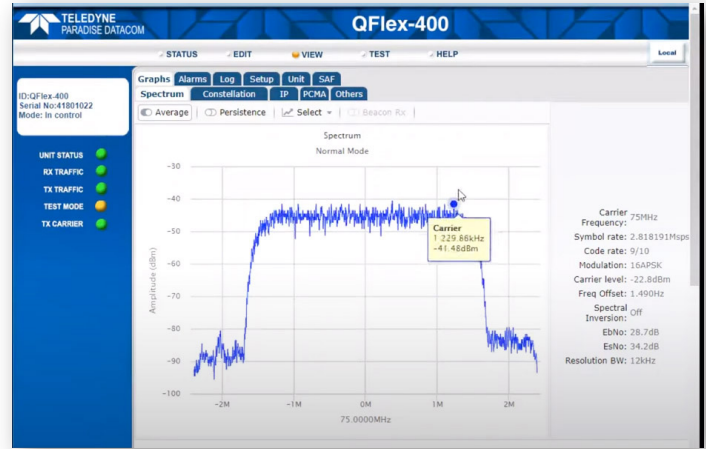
TELEDYNE
PARADISE DATACOM

QFlex-400

STATUS EDIT VIEW TEST HELP

Local

ID:QFlex-400
Serial No:41801022
Mode: In control

UNIT STATUS
RX TRAFFIC
TX TRAFFIC
TEST MODE
TX CARRIER

Graphs Alarms Log Setup Unit SAF
Spectrum Constellation IP PCMA Others

Average Persistence Select Beacon Rx

Spectrum
Normal Mode

-30
-40
-50
-60
-70
-80
-90
-100

Amplitude (dBm)

Carrier
1.229.86kHz
-41.48dBm

-2M -1M 0M 1M 2M
75.0000MHz

Carrier Frequency: 75MHz
Symbol rate: 2.818191Msps
Code rate: 9/10
Modulation: 16APSK
Carrier level: -22.8dBm
Freq Offset: 1.490Hz
Spectral Inversion: Off
EbNo: 28.7dB
EsNo: 34.2dB
Resolution BW: 12kHz